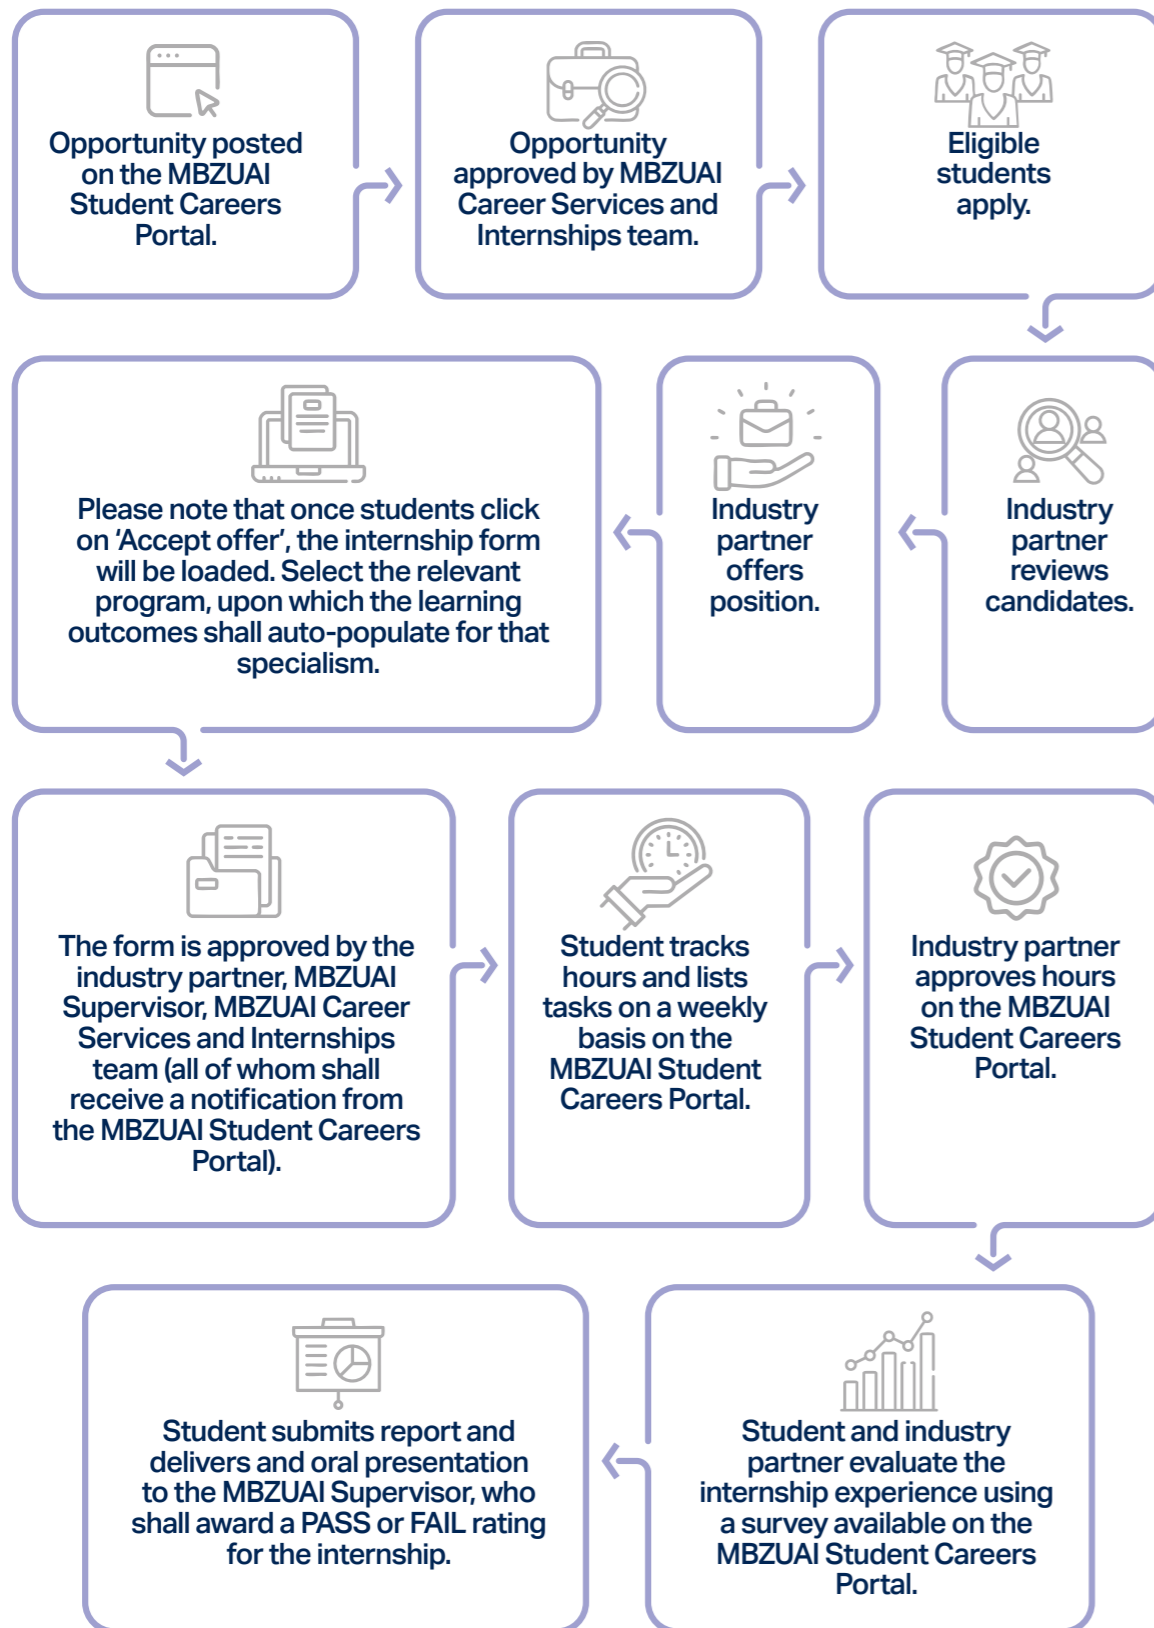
Opportunity posted on the MBZUAI Student Careers Portal.

Opportunity approved by MBZUAI Career Services and Internships team.

Eligible students apply.

Industry partner reviews candidates.

Industry partner offers position.

Please note that once students click on 'Accept offer', the internship form will be loaded. Select the relevant program, upon which the learning outcomes shall auto-populate for that specialism.

The form is approved by the industry partner, MBZUAI Supervisor, MBZUAI Career Services and Internships team (all of whom shall receive a notification from the MBZUAI Student Careers Portal).

Student tracks hours and lists tasks on a weekly basis on the MBZUAI Student Careers Portal.

Industry partner approves hours on the MBZUAI Student Careers Portal.

Student and industry partner evaluate the internship experience using a survey available on the MBZUAI Student Careers Portal.

Student submits report and delivers and oral presentation to the MBZUAI Supervisor, who shall award a PASS or FAIL rating for the internship.